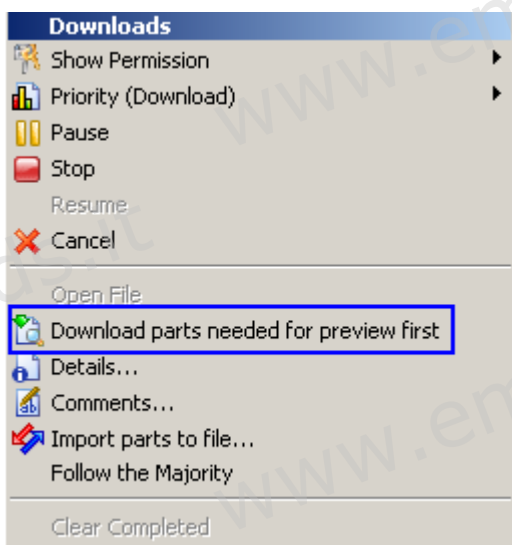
Downloads
Show Permission
Priority (Download)
Pause
Stop
Resume
Cancel
Open File
Download parts needed for preview first
Details...
Comments...
Import parts to file...
Follow the Majority
Clear Completed

www.em
ds.it
www.em